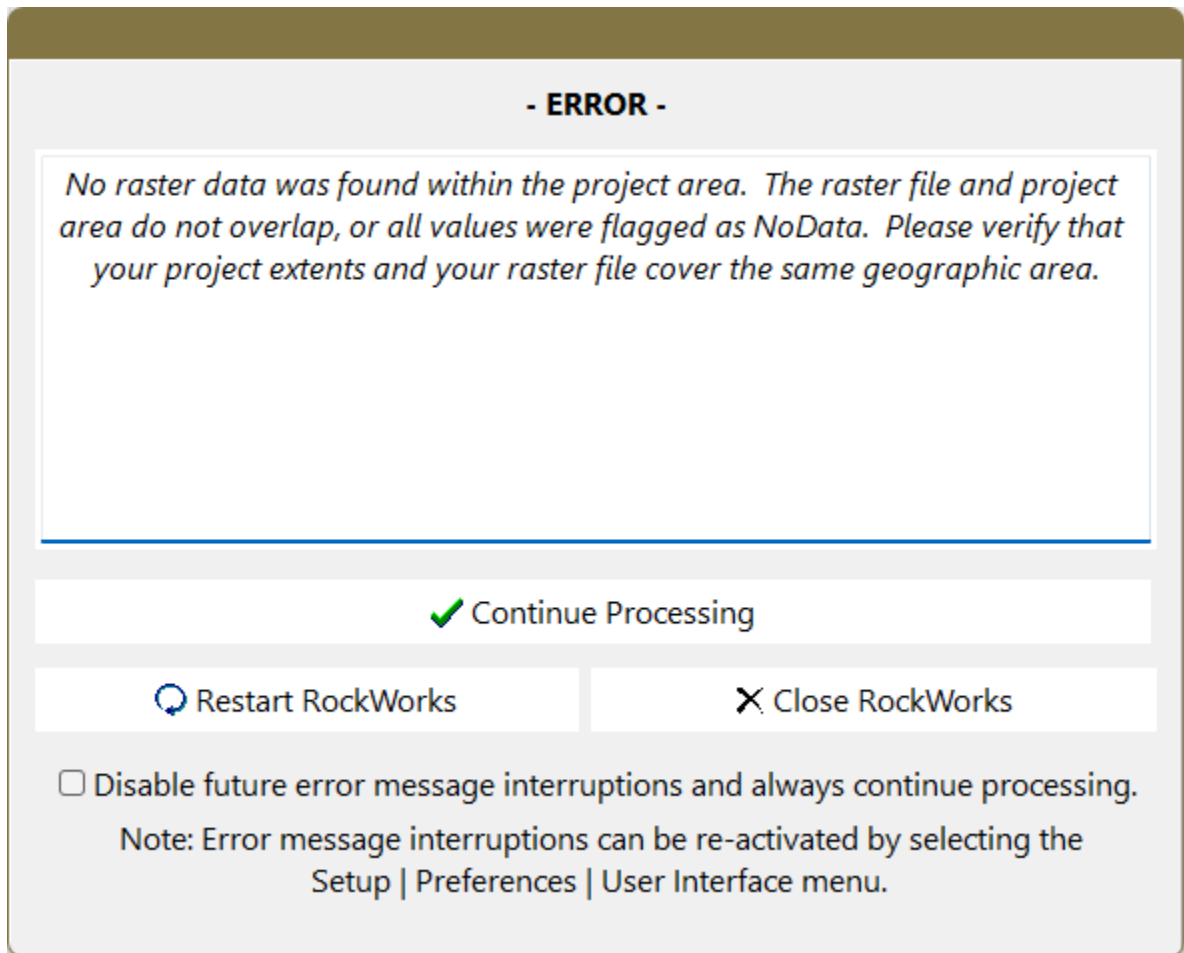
- ERROR -

No raster data was found within the project area.  The raster file and project area do not overlap, or all values were flagged as NoData.  Please verify that your project extents and your raster file cover the same geographic area.

Continue Processing

Restart RockWorks

Close RockWorks

Disable future error message interruptions and always continue processing.

Note: Error message interruptions can be re-activated by selecting the Setup | Preferences | User Interface menu.